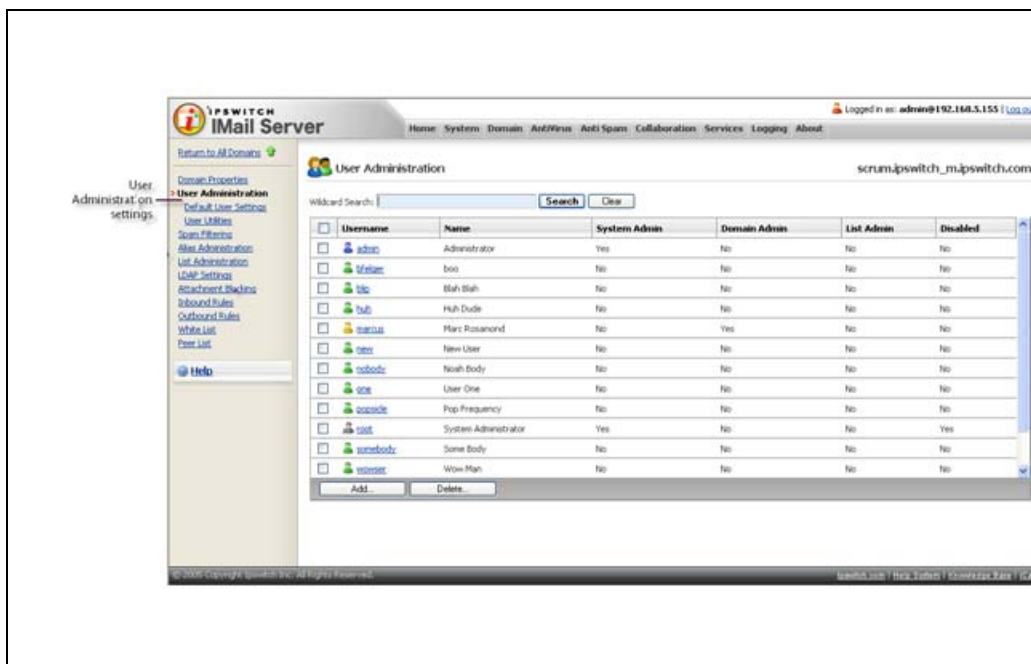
User Administration settings

IPSWITCH IMail Server

Logged in as: admin@192.168.5.155 | Log o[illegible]

Home System Domain AntiVirus Anti Spam Collaboration Services Logging About

Return to All Domains
Domain Properties
User Administration
Default User Settings
User Utilities
Spam Filtering
Alias Administration
List Administration
LDAP Settings
Attachment Blocking
Inbound Rules
Outbound Rules
White List
Peer List

Help

User Administration

scrum.ipswitch_m.ipswitch.com

Wildcard Search: Search Clear

| | Username | Name | System Admin | Domain Admin | List Admin | Disabled |
|---|---|---|---|---|---|---|
| | admin | Administrator | Yes | No | No | No |
| | bfelzer | boo | No | No | No | No |
| | blp | Blah Blah | No | No | No | No |
| | huh | Huh Dude | No | No | No | No |
| | marcus | Marc Rosamond | No | Yes | No | No |
| | new | New User | No | No | No | No |
| | nobody | Noah Body | No | No | No | No |
| | one | User One | No | No | No | No |
| | popsicle | Pop Frequency | No | No | No | No |
| | root | System Administrator | Yes | No | No | Yes |
| | somebody | Some Body | No | No | No | No |
| | wowser | Wow Man | No | No | No | No |

Add... Delete...

© 2005 Copyright Ipswitch Inc. All Rights Reserved.

ipswitch.com | Help System | Knowledge Base | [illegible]